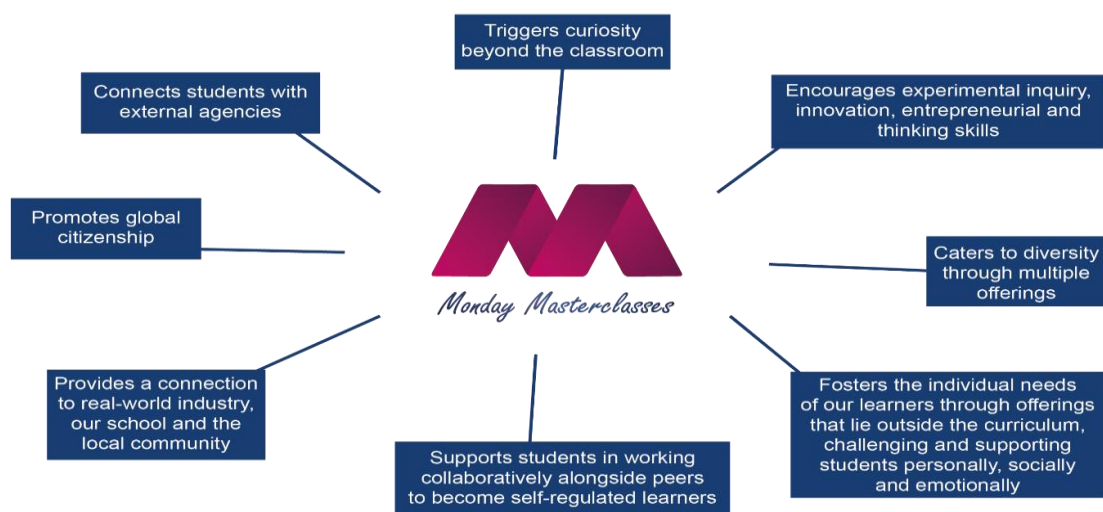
Triggers curiosity beyond the classroom

Connects students with external agencies

Encourages experimental inquiry, innovation, entrepreneurial and thinking skills

Promotes global citizenship

Monday Masterclasses

Caters to diversity through multiple offerings

Provides a connection to real-world industry, our school and the local community

Supports students in working collaboratively alongside peers to become self-regulated learners

Fosters the individual needs of our learners through offerings that lie outside the curriculum, challenging and supporting students personally, socially and emotionally